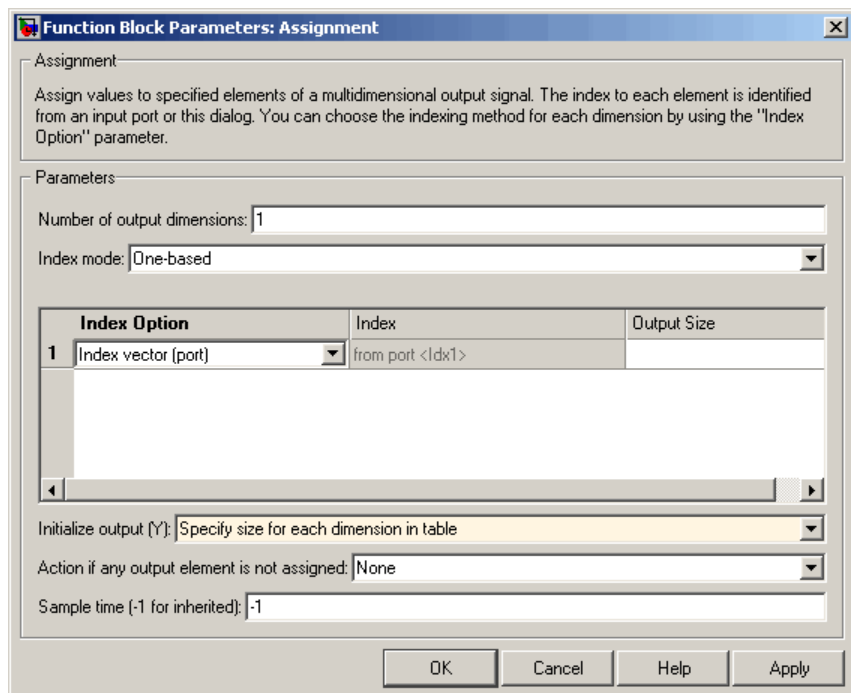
Function Block Parameters: Assignment

Assignment

Assign values to specified elements of a multidimensional output signal. The index to each element is identified from an input port or this dialog. You can choose the indexing method for each dimension by using the "Index Option" parameter.

Parameters

Number of output dimensions: 1

Index mode: One-based

| | Index Option | Index | Output Size |
|---|---|---|---|
| 1 | Index vector (port) | from port <Idx1> | |

Initialize output (Y): Specify size for each dimension in table

Action if any output element is not assigned: None

Sample time (-1 for inherited): -1

OK | Cancel | Help | Apply